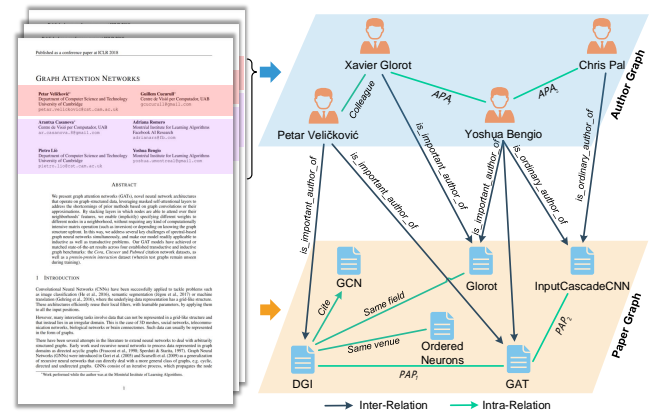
Published as a conference paper at ICLR 2018

GRAPH ATTENTION NETWORKS

Petar Veličković
Department of Computer Science and Technology
University of Cambridge
petar.velickovic@cst.cam.ac.uk

Guillem Cucurull
Centre de Visió per Computador, UAB
gcucurull@gmail.com

Arantxa Casanova
Centre de Visió per Computador, UAB
ar.casanova.8@gmail.com

Adriana Romero
Montréal Institute for Learning Algorithms
Facebook AI Research
adriana@fb.com

Pietro Liò
Department of Computer Science and Technology
University of Cambridge
pietro.lio@cst.cam.ac.uk

Yoshua Bengio
Montréal Institute for Learning Algorithms
yoshua.umontreal@gmail.com

ABSTRACT

We present graph attention networks (GATs), novel neural network architectures that operate on graph-structured data, leveraging masked self-attentional layers to address the shortcomings of prior methods based on graph convolutions or their approximations. By stacking layers in which nodes are able to attend over their neighborhoods' features, we enable (implicitly) specifying different weights to different nodes in a neighborhood, without requiring any kind of computationally intensive matrix operation (such as inversion) or depending on knowing the graph structure upfront. In this way, we address several key challenges of spectral-based graph neural networks simultaneously, and make our model readily applicable to inductive as well as transductive problems. Our GAT models have achieved or matched state-of-the-art results across four established transductive and inductive graph benchmarks: the Cora, Citeseer and Pubmed citation network datasets, as well as a protein-protein interaction dataset (wherein test graphs remain unseen during training).

1 INTRODUCTION

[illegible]

Xavier Glorot
Chris Pal
Colleague
$APA_i$
$APA_i$
Petar Veličković
Yoshua Bengio
Author Graph
is_important_author_of
is_important_author_of
is_important_author_of
is_important_author_of
is_ordinary_author_of
GCN
Cite
Same field
Glorot
InputCascadeCNN
Ordered Neurons
Same venue
DGI
$PAP_i$
GAT
$PAP_i$
Paper Graph
Inter-Relation
Intra-Relation